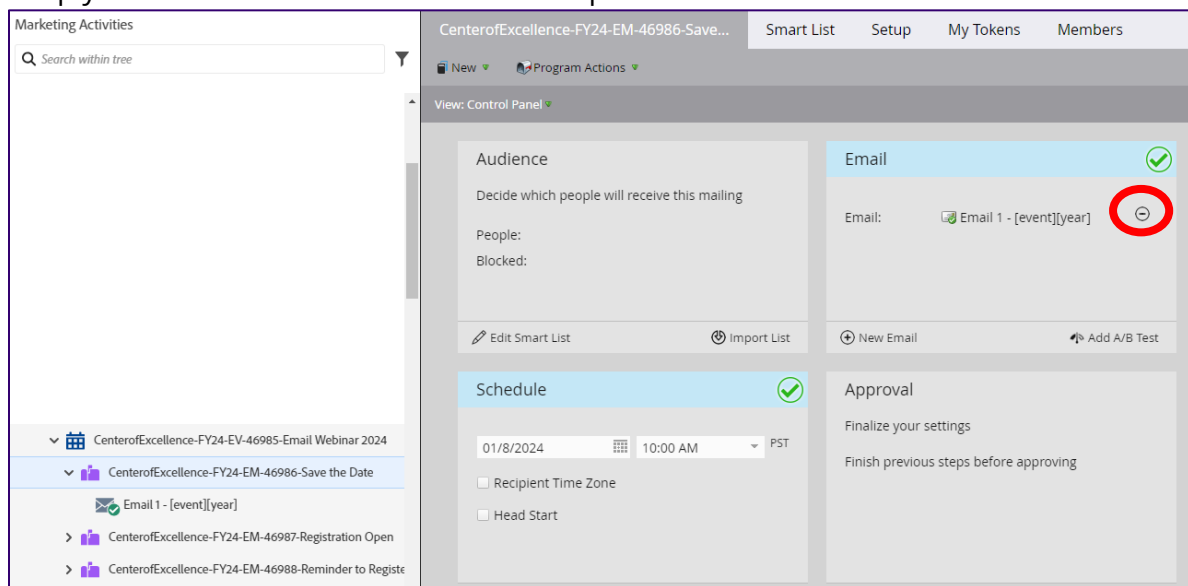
Marketing Activities

Search within tree

CenterofExcellence-FY24-EV-46985-Email Webinar 2024

CenterofExcellence-FY24-EM-46986-Save the Date

Email 1 - [event][year]

CenterofExcellence-FY24-EM-46987-Registration Open

CenterofExcellence-FY24-EM-46988-Reminder to Registe

CenterofExcellence-FY24-EM-46986-Save...

Smart List

Setup

My Tokens

Members

New

Program Actions

View: Control Panel

Audience

Decide which people will receive this mailing

People:

Blocked:

Edit Smart List

Import List

Email

Email:

Email 1 - [event][year]

New Email

Add A/B Test

Schedule

01/8/2024

10:00 AM

PST

Recipient Time Zone

Head Start

Approval

Finalize your settings

Finish previous steps before approving